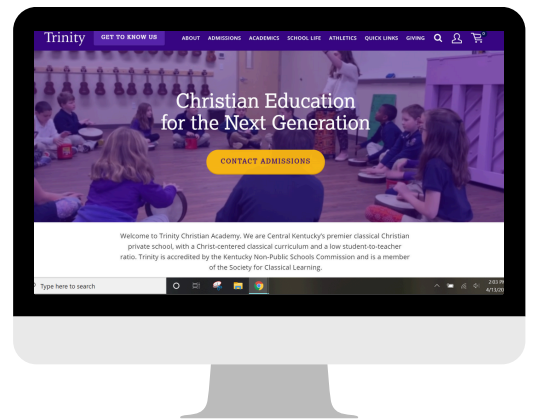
Trinity GET TO KNOW US ABOUT ADMISSIONS ACADEMICS SCHOOL LIFE ATHLETICS QUICK LINKS GIVING

Christian Education for the Next Generation

CONTACT ADMISSIONS

Welcome to Trinity Christian Academy. We are Central Kentucky's premier classical Christian private school, with a Christ-centered classical curriculum and a low student-to-teacher ratio. Trinity is accredited by the Kentucky Non-Public Schools Commission and is a member of the Society for Classical Learning.

Type here to search

2:03 PM
4/13/20